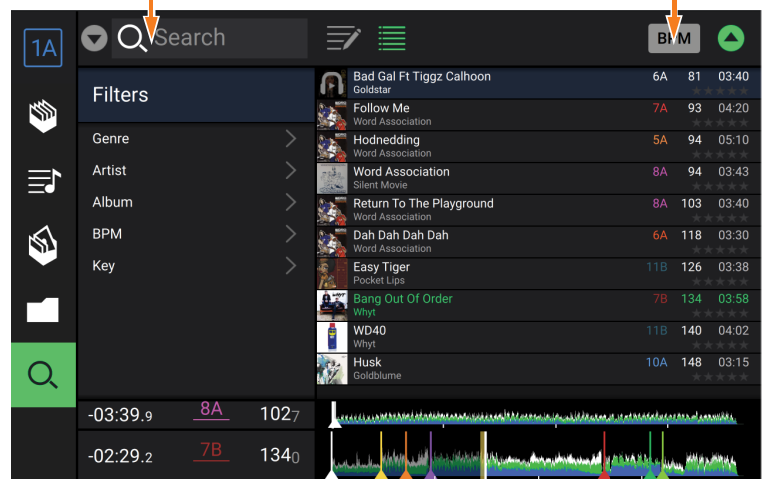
1A

Search

BPM

Filters

Genre

Artist

Album

BPM

Key

| | | | |
|---|---|---|---|
| Bad Gal Ft Tiggz Calhoon<br>Goldstar | 6A | 81 | 03:40 |
| Follow Me<br>Word Association | 7A | 93 | 04:20 |
| Hodnedding<br>Word Association | 5A | 94 | 05:10 |
| Word Association<br>Silent Movie | 8A | 94 | 03:43 |
| Return To The Playground<br>Word Association | 8A | 103 | 03:40 |
| Dah Dah Dah Dah<br>Word Association | 6A | 118 | 03:30 |
| Easy Tiger<br>Pocket Lips | 11B | 126 | 03:38 |
| Bang Out Of Order<br>Whyt | 7B | 134 | 03:58 |
| WD40<br>Whyt | 11B | 140 | 04:02 |
| Husk<br>Goldblume | 10A | 148 | 03:15 |

-03:39.9 8A 102.7

-02:29.2 7B 134.0